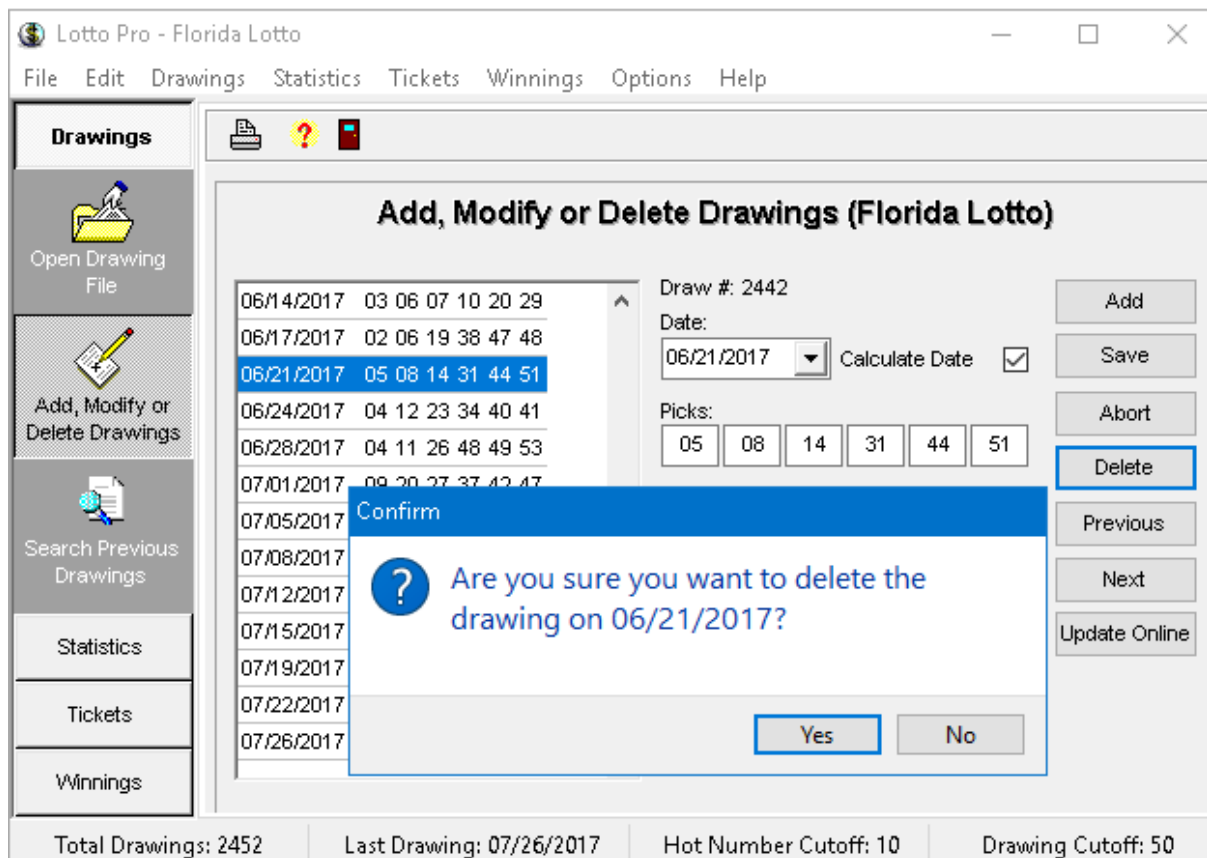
Lotto Pro - Florida Lotto

File Edit Drawings Statistics Tickets Winnings Options Help

Drawings

Open Drawing File

Add, Modify or Delete Drawings

Search Previous Drawings

Statistics

Tickets

Winnings

Add, Modify or Delete Drawings (Florida Lotto)

06/14/2017 03 06 07 10 20 29
06/17/2017 02 06 19 38 47 48
06/21/2017 05 08 14 31 44 51
06/24/2017 04 12 23 34 40 41
06/28/2017 04 11 26 48 49 53
07/01/2017 09 20 27 37 42 47
07/05/2017
07/08/2017
07/12/2017
07/15/2017
07/19/2017
07/22/2017
07/26/2017

Draw #: 2442
Date:
06/21/2017
Calculate Date
Picks:
05 08 14 31 44 51

Add
Save
Abort
Delete
Previous
Next
Update Online

Confirm

Are you sure you want to delete the drawing on 06/21/2017?

Yes No

Total Drawings: 2452 Last Drawing: 07/26/2017 Hot Number Cutoff: 10 Drawing Cutoff: 50